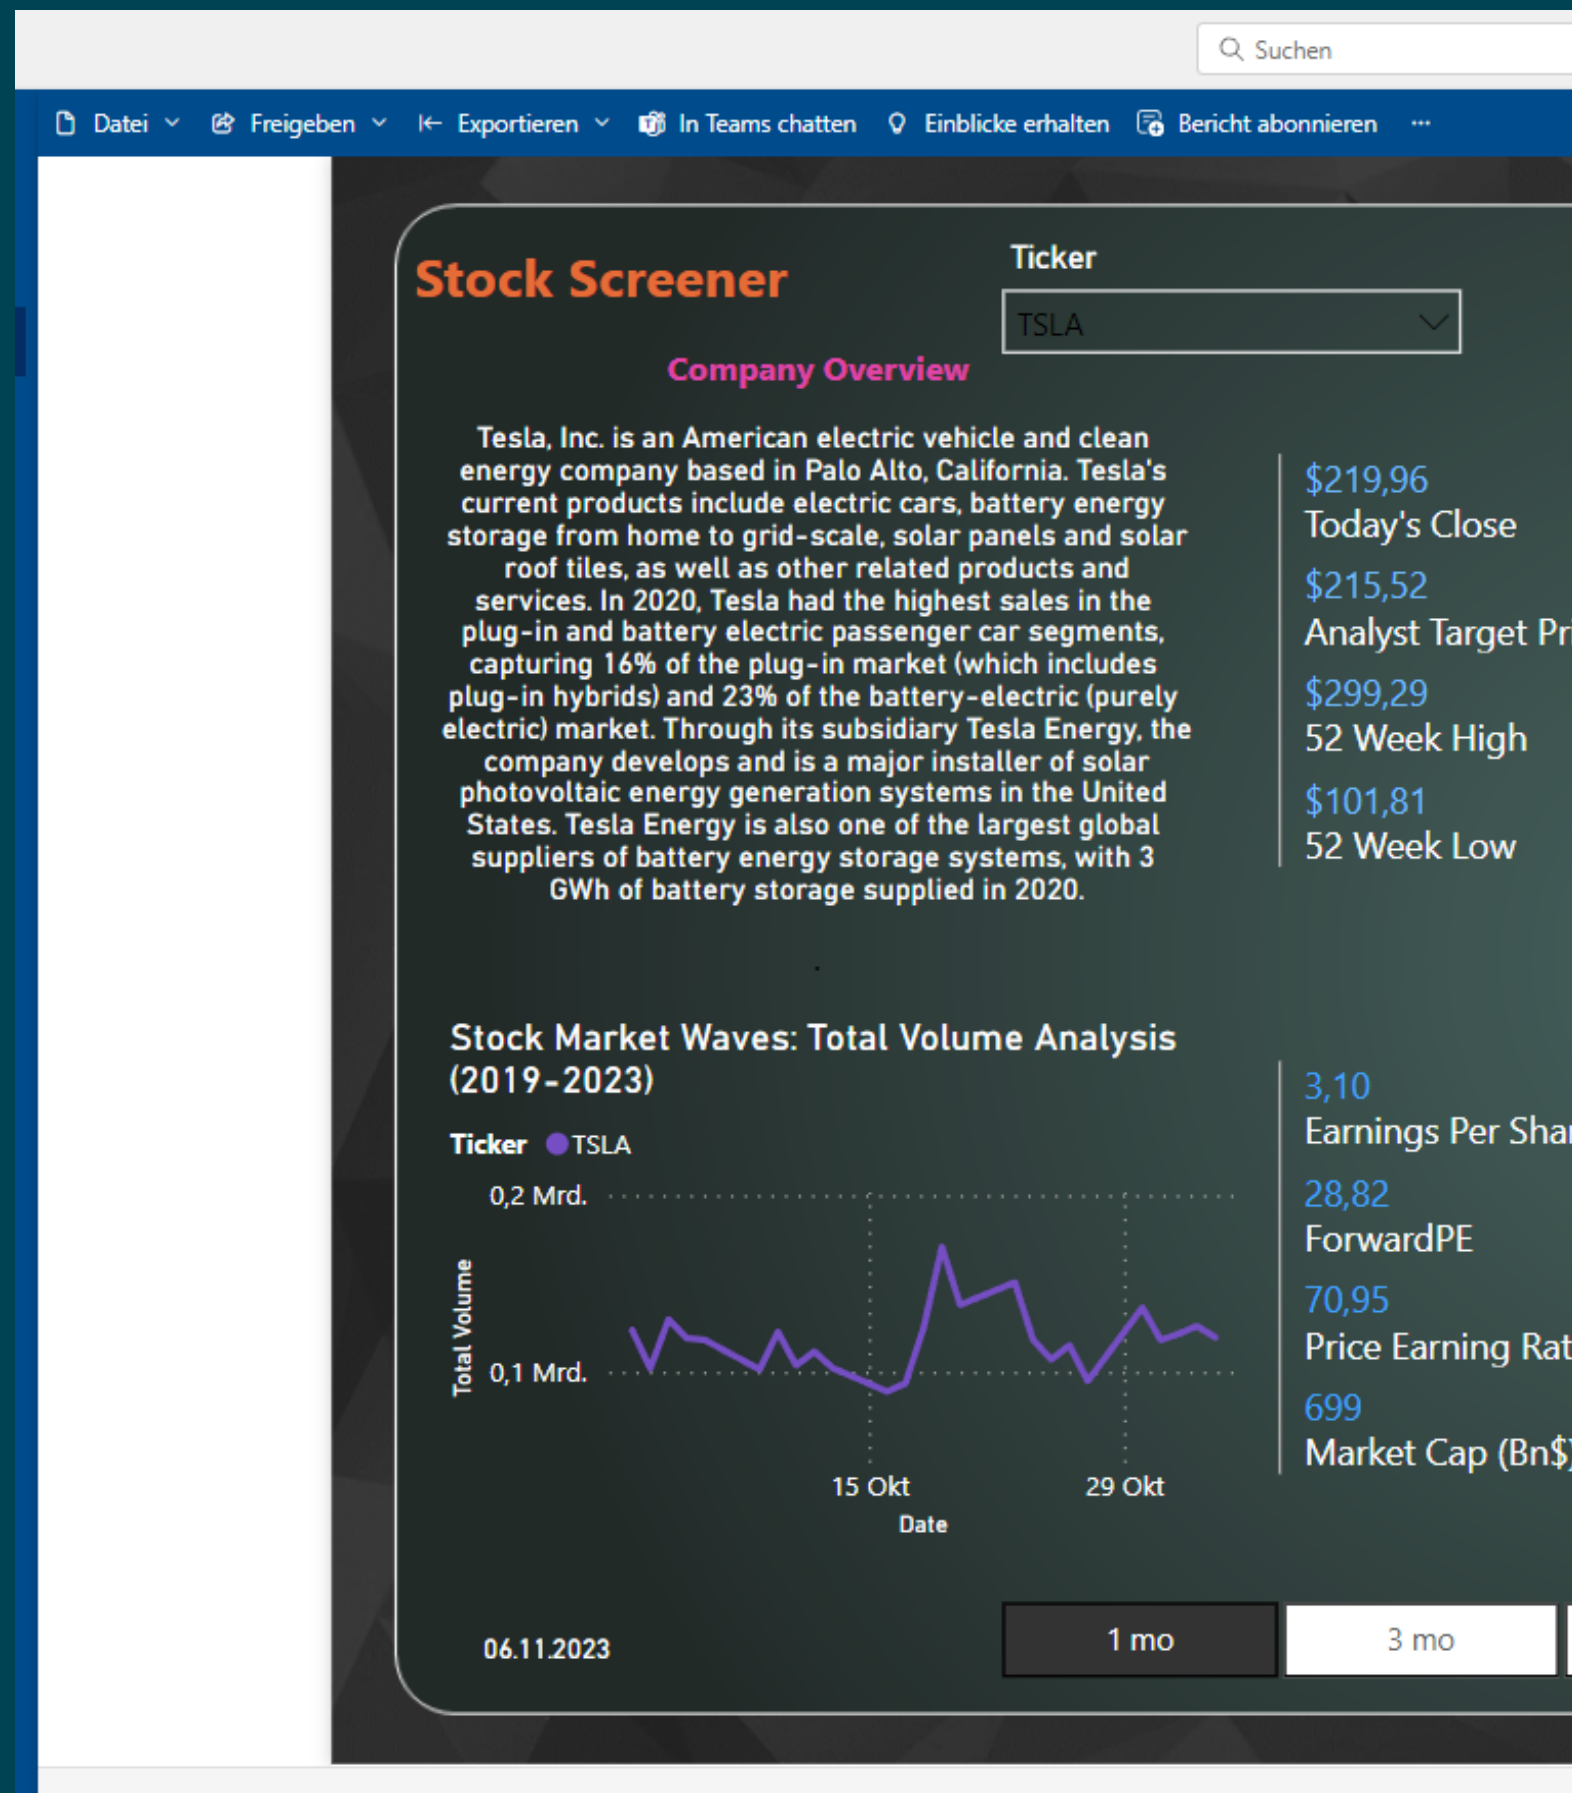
Suchen

Datei Freigeben Exportieren In Teams chatten Einblicke erhalten Bericht abonnieren ···

Stock Screener

Ticker

TSLA

Company Overview

Tesla, Inc. is an American electric vehicle and clean energy company based in Palo Alto, California. Tesla's current products include electric cars, battery energy storage from home to grid-scale, solar panels and solar roof tiles, as well as other related products and services. In 2020, Tesla had the highest sales in the plug-in and battery electric passenger car segments, capturing 16% of the plug-in market (which includes plug-in hybrids) and 23% of the battery-electric (purely electric) market. Through its subsidiary Tesla Energy, the company develops and is a major installer of solar photovoltaic energy generation systems in the United States. Tesla Energy is also one of the largest global suppliers of battery energy storage systems, with 3 GWh of battery storage supplied in 2020.

$219,96
Today's Close

$215,52
Analyst Target Pr

$299,29
52 Week High

$101,81
52 Week Low

Stock Market Waves: Total Volume Analysis (2019-2023)

Ticker TSLA

0,2 Mrd.

Total Volume

0,1 Mrd.

15 Okt

29 Okt

Date

3,10
Earnings Per Shar

28,82
ForwardPE

70,95
Price Earning Rat

699
Market Cap (Bn$)

06.11.2023

1 mo

3 mo